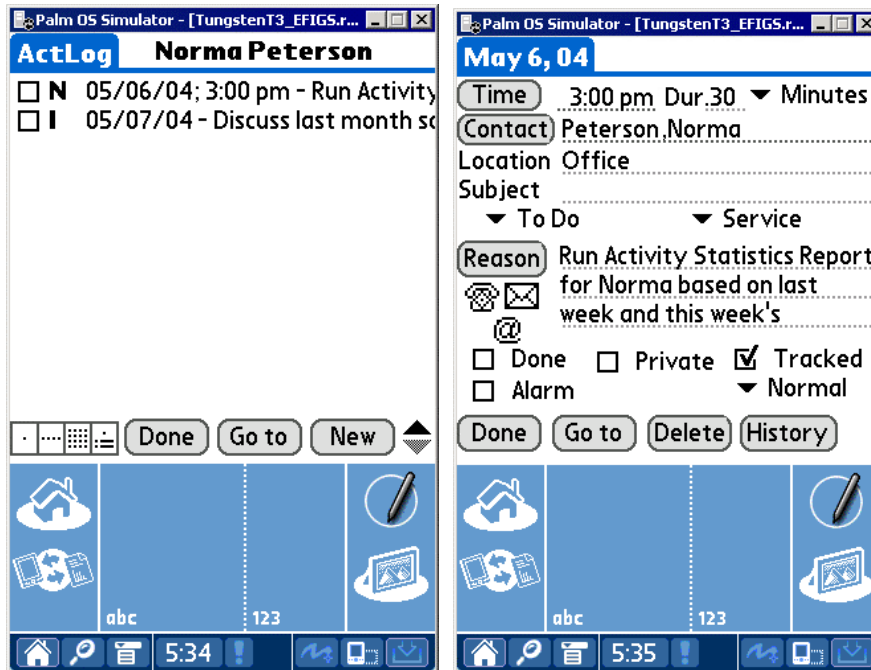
Palm OS Simulator - [TungstenT3_EFIGS.r...

ActLog Norma Peterson

☐ N 05/06/04; 3:00 pm - Run Activity
☐ I 05/07/04 - Discuss last month sc

Done Go to New

abc 123

5:34

Palm OS Simulator - [TungstenT3_EFIGS.r...

May 6, 04

Time 3:00 pm Dur.30 ▼ Minutes
Contact Peterson,Norma
Location Office
Subject
▼ To Do ▼ Service
Reason Run Activity Statistics Report for Norma based on last week and this week's
@
☐ Done ☐ Private ☑ Tracked
☐ Alarm ▼ Normal

Done Go to Delete History

abc 123

5:35